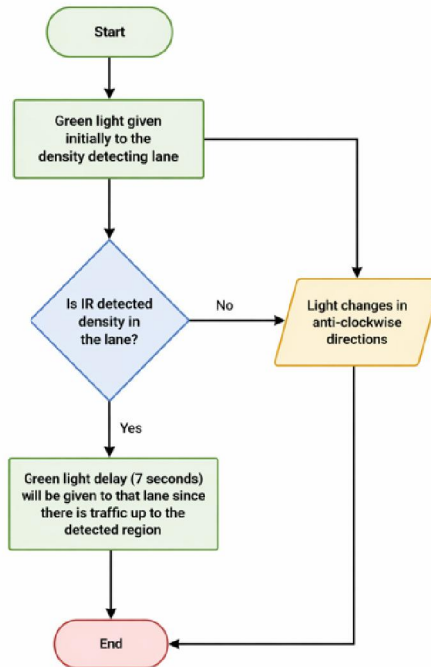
Start

Green light given initially to the density detecting lane

Is IR detected density in the lane?

No

Light changes in anti-clockwise directions

Yes

Green light delay (7 seconds) will be given to that lane since there is traffic up to the detected region

End